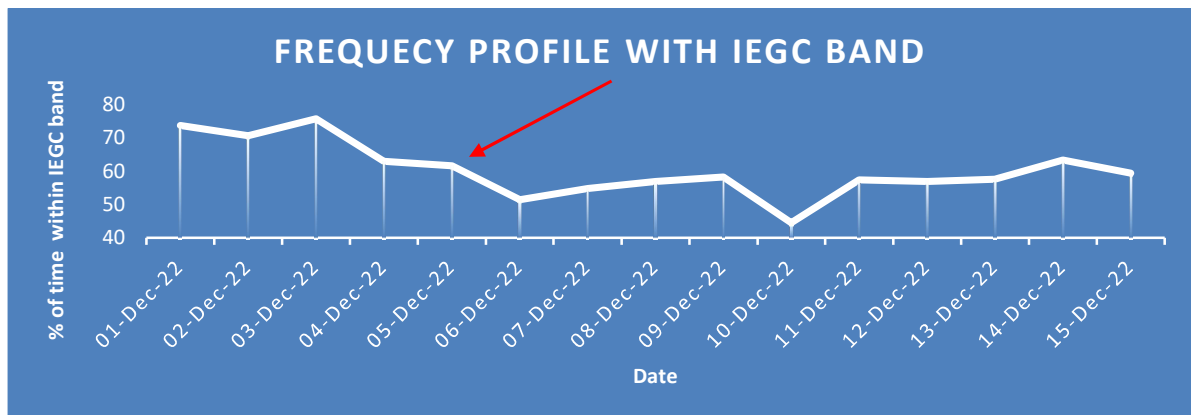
FREQUECY PROFILE WITH IEGC BAND

% of time within IEGC band

80
70
60
50
40

01-Dec-22
02-Dec-22
03-Dec-22
04-Dec-22
05-Dec-22
06-Dec-22
07-Dec-22
08-Dec-22
09-Dec-22
10-Dec-22
11-Dec-22
12-Dec-22
13-Dec-22
14-Dec-22
15-Dec-22

Date